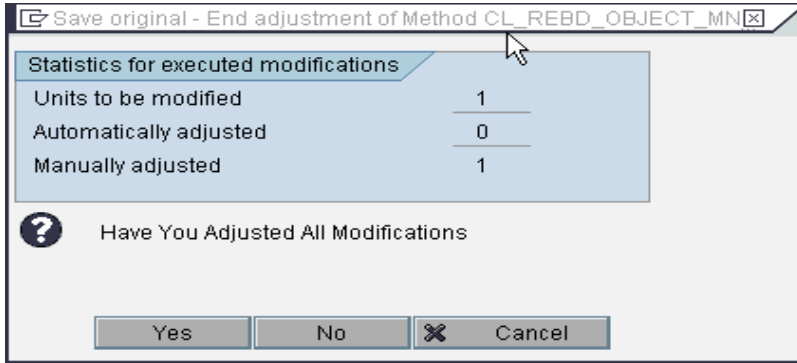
Save original - End adjustment of Method CL_REBD_OBJECT_MN

Statistics for executed modifications

| | |
|---|---|
| Units to be modified | 1 |
| Automatically adjusted | 0 |
| Manually adjusted | 1 |

Have You Adjusted All Modifications

Yes No Cancel